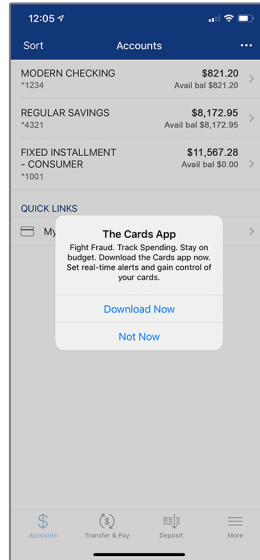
12:05

Sort
Accounts
•••

MODERN CHECKING
*1234
$821.20
Avail bal $821.20

REGULAR SAVINGS
*4321
$8,172.95
Avail bal $8,172.95

FIXED INSTALLMENT - CONSUMER
*1001
$11,567.28
Avail bal $0.00

QUICK LINKS

My

The Cards App

Fight Fraud. Track Spending. Stay on budget. Download the Cards app now. Set real-time alerts and gain control of your cards.

Download Now

Not Now

Accounts
Transfer & Pay
Deposit
More